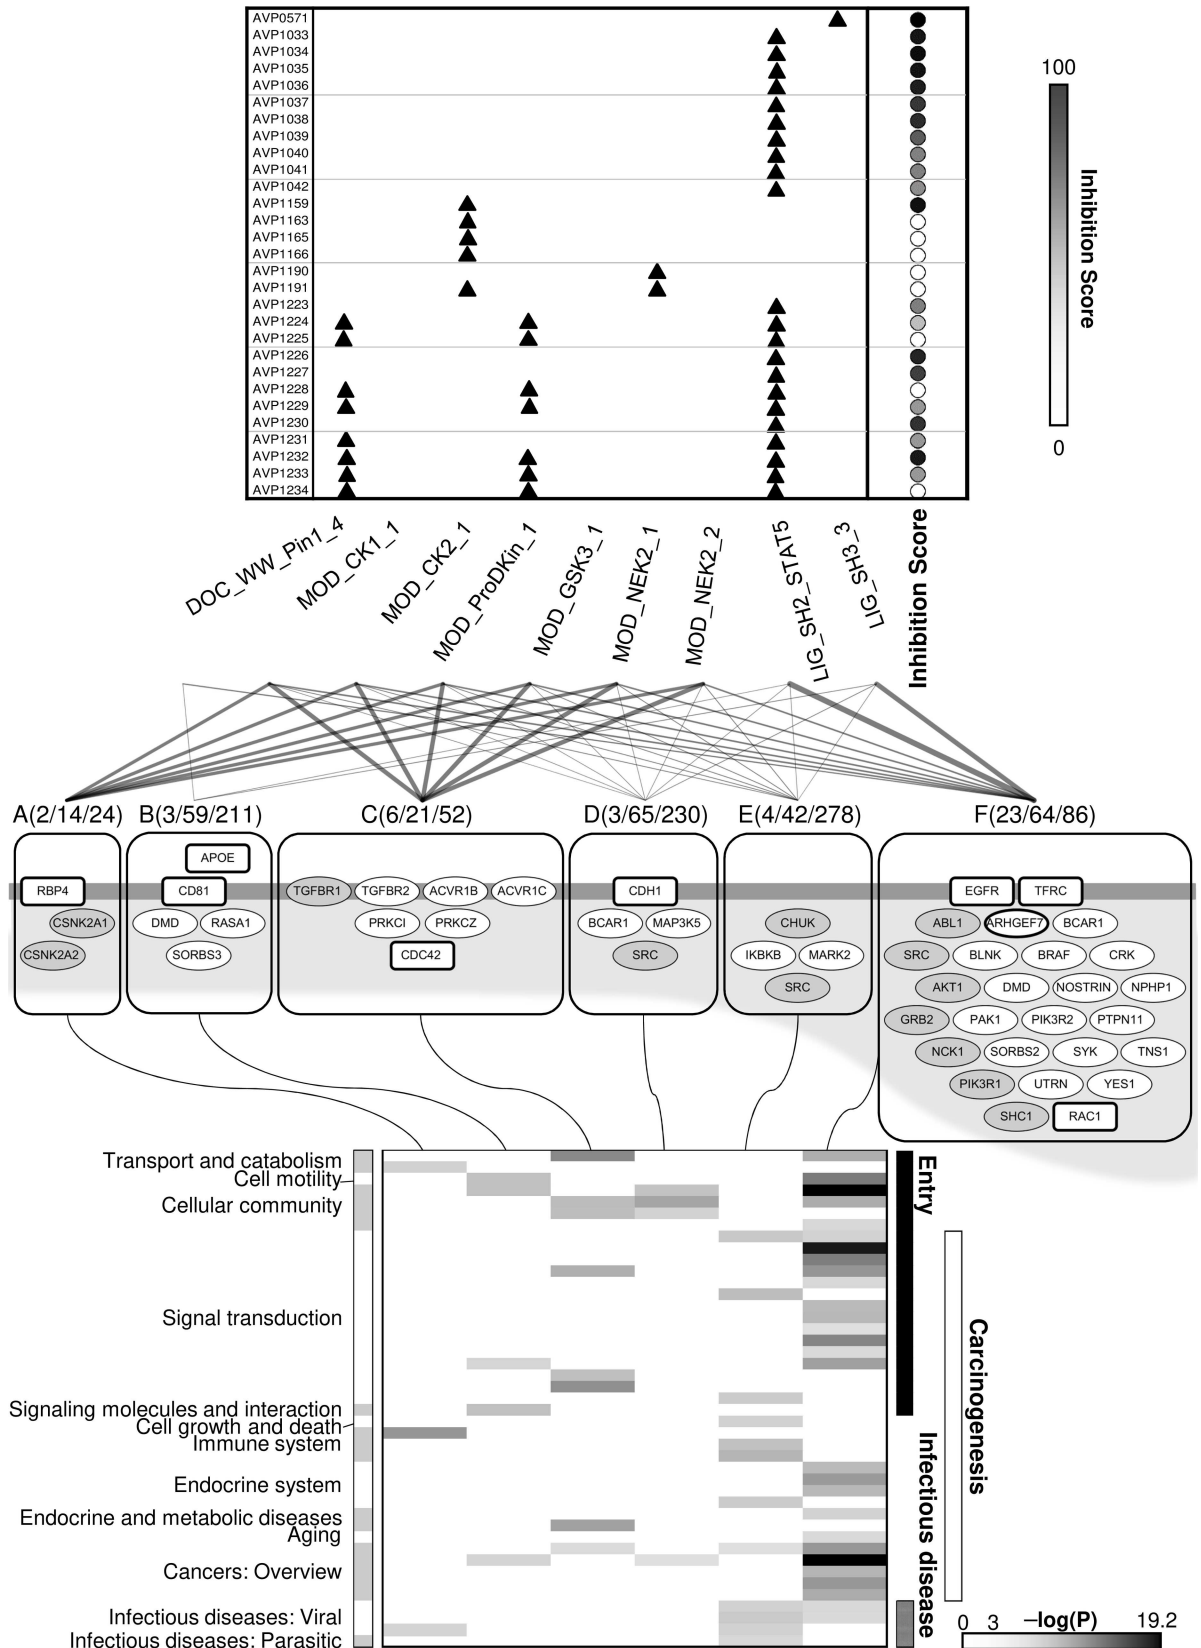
AVP0571
AVP1033
AVP1034
AVP1035
AVP1036
AVP1037
AVP1038
AVP1039
AVP1040
AVP1041
AVP1042
AVP1159
AVP1163
AVP1165
AVP1166
AVP1190
AVP1191
AVP1223
AVP1224
AVP1225
AVP1226
AVP1227
AVP1228
AVP1229
AVP1230
AVP1231
AVP1232
AVP1233
AVP1234

100
Inhibition Score
0

DOC_WW_Pin1_4
MOD_CK1_1
MOD_CK2_1
MOD_ProDKin_1
MOD_GSK3_1
MOD_NEK2_1
MOD_NEK2_2
LIG_SH2_STAT5
LIG_SH3_3
Inhibition Score

A(2/14/24)
RBP4
CSNK2A1
CSNK2A2

B(3/59/211)
APOE
CD81
DMD
RASA1
SORBS3

C(6/21/52)
TGFBR1
TGFBR2
ACVR1B
ACVR1C
PRKCI
PRKCZ
CDC42

D(3/65/230)
CDH1
BCAR1
MAP3K5
SRC

E(4/42/278)
CHUK
IKBKB
MARK2
SRC

F(23/64/86)
EGFR
TFRC
ABL1
ARHGEF7
BCAR1
SRC
BLNK
BRAF
CRK
AKT1
DMD
NOSTRIN
NPHP1
GRB2
PAK1
PIK3R2
PTPN11
NCK1
SORBS2
SYK
TNS1
PIK3R1
UTRN
YES1
SHC1
RAC1

Transport and catabolism
Cell motility
Cellular community
Signal transduction
Signaling molecules and interaction
Cell growth and death
Immune system
Endocrine system
Endocrine and metabolic diseases
Aging
Cancers: Overview
Infectious diseases: Viral
Infectious diseases: Parasitic

Entry
Infectious disease
Carcinogenesis

0 3 −log(P) 19.2